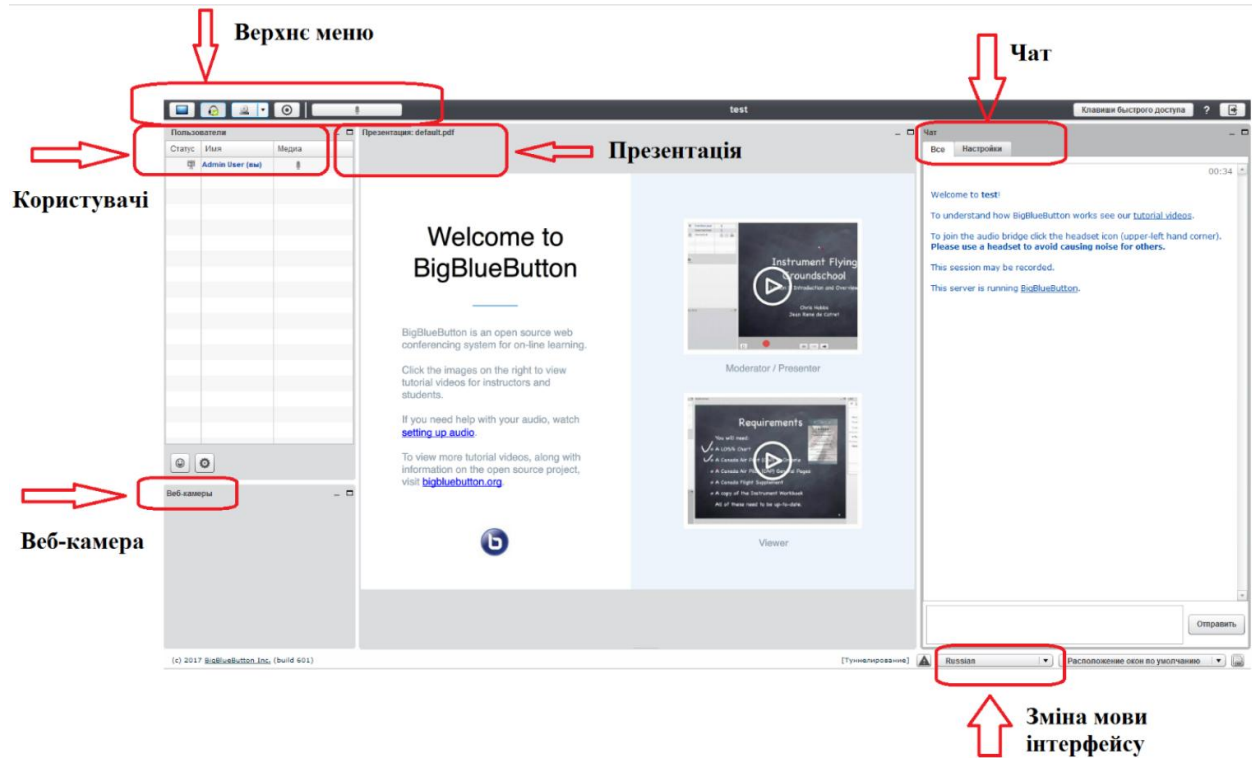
Верхнє меню

Чат

test

Клавиши быстрого доступа ?

Пользователи

Статус | Имя | Медиа

Admin User (вы)

Презентация: default.pdf

Презентація

Чат

Все Настройки

00:34

Welcome to test!

To understand how BigBlueButton works see our tutorial videos.

To join the audio bridge click the headset icon (upper-left hand corner). Please use a headset to avoid causing noise for others.

This session may be recorded.

This server is running BigBlueButton.

Користувачі

Welcome to BigBlueButton

BigBlueButton is an open source web conferencing system for on-line learning.

Click the images on the right to view tutorial videos for instructors and students.

If you need help with your audio, watch setting up audio.

To view more tutorial videos, along with information on the open source project, visit bigbluebutton.org.

Instrument Flying Groundschool
Introduction and Overview
Chris Hobbs
Jean Rene de Cotret

Moderator / Presenter

Requirements
You will need:
A LOGIN Chart
A Canada Air Pilot
A Canada Air Pilot General Pages
A Canada Flight Supplement
A copy of the Instrument Workbook
All of these need to be up-to-date.

Viewer

Веб-камеры

Веб-камера

Отправить

(c) 2017 BigBlueButton Inc. (build 601)

[Туннелирование]

Russian

Расположение окон по умолчанию

Зміна мови інтерфейсу